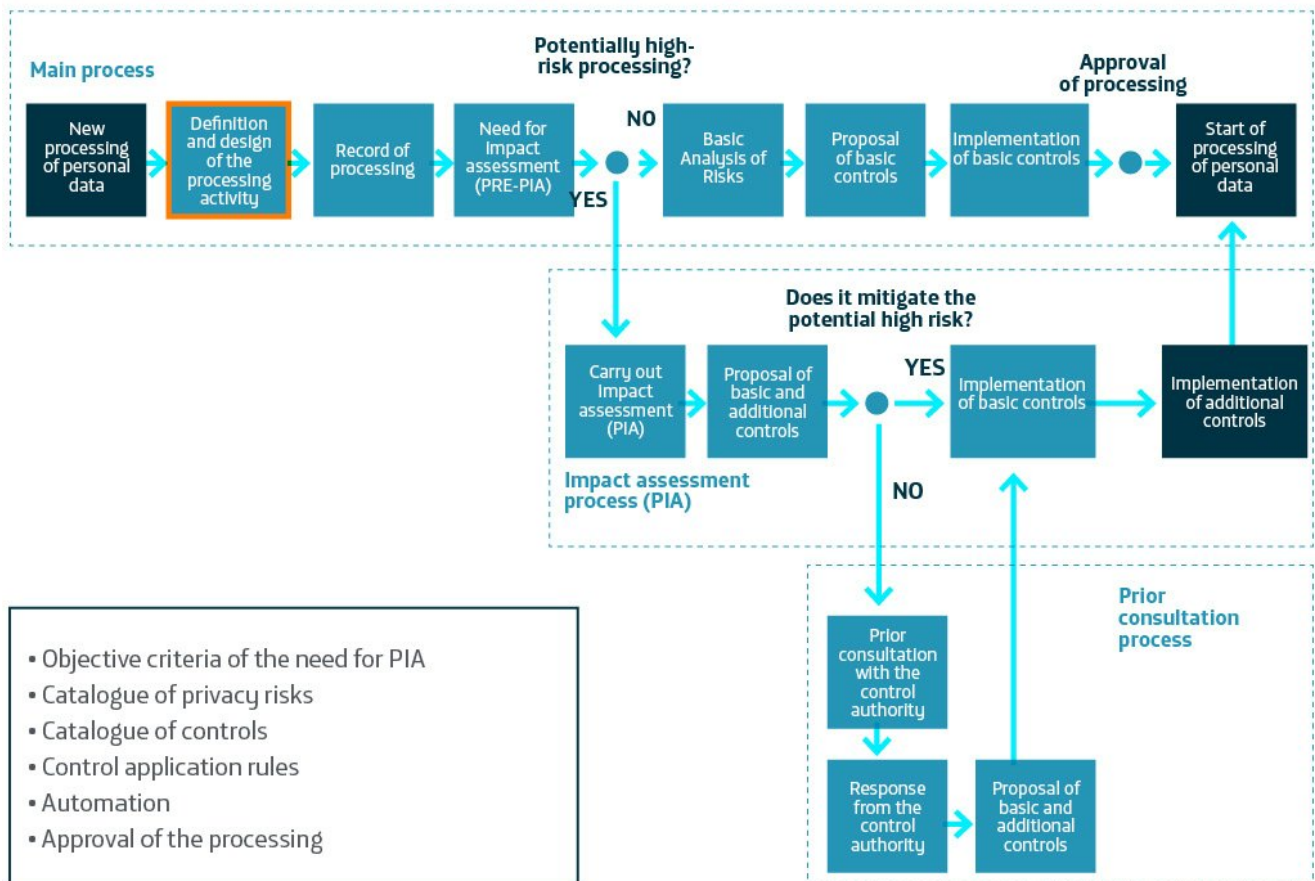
Main process

Potentially high-risk processing?

Approval of processing

New processing of personal data

Definition and design of the processing activity

Record of processing

Need for Impact assessment (PRE-PIA)

NO

YES

Basic Analysis of Risks

Proposal of basic controls

Implementation of basic controls

Start of processing of personal data

Does it mitigate the potential high risk?

Carry out Impact assessment (PIA)

Proposal of basic and additional controls

YES

Implementation of basic controls

Implementation of additional controls

Impact assessment process (PIA)

NO

Prior consultation process

Prior consultation with the control authority

Response from the control authority

Proposal of basic and additional controls

• Objective criteria of the need for PIA
• Catalogue of privacy risks
• Catalogue of controls
• Control application rules
• Automation
• Approval of the processing